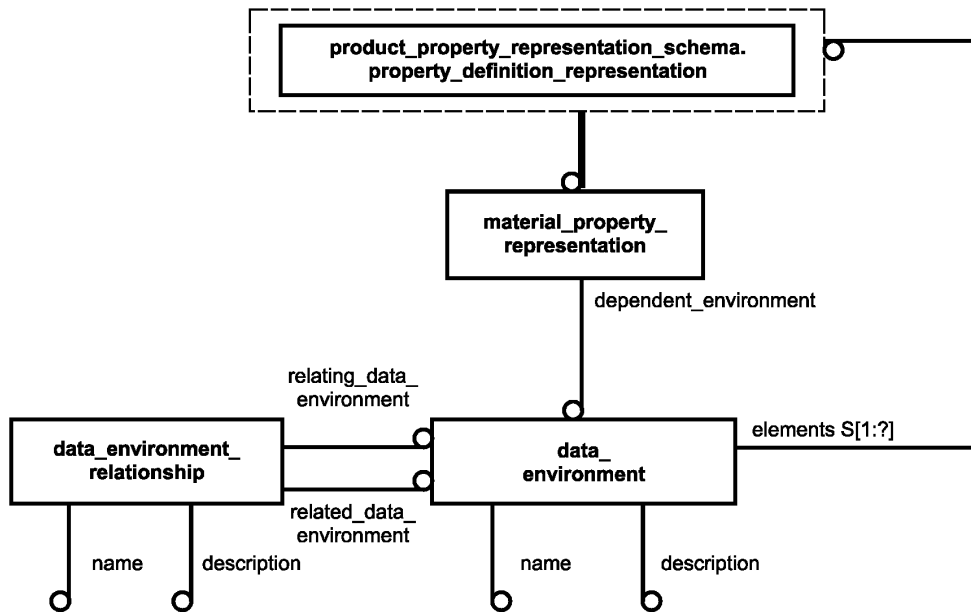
product_property_representation_schema. property_definition_representation

material_property_ representation

dependent_environment

relating_data_ environment

data_environment_ relationship

data_ environment

elements S[1:?]

related_data_ environment

name

description

name

description